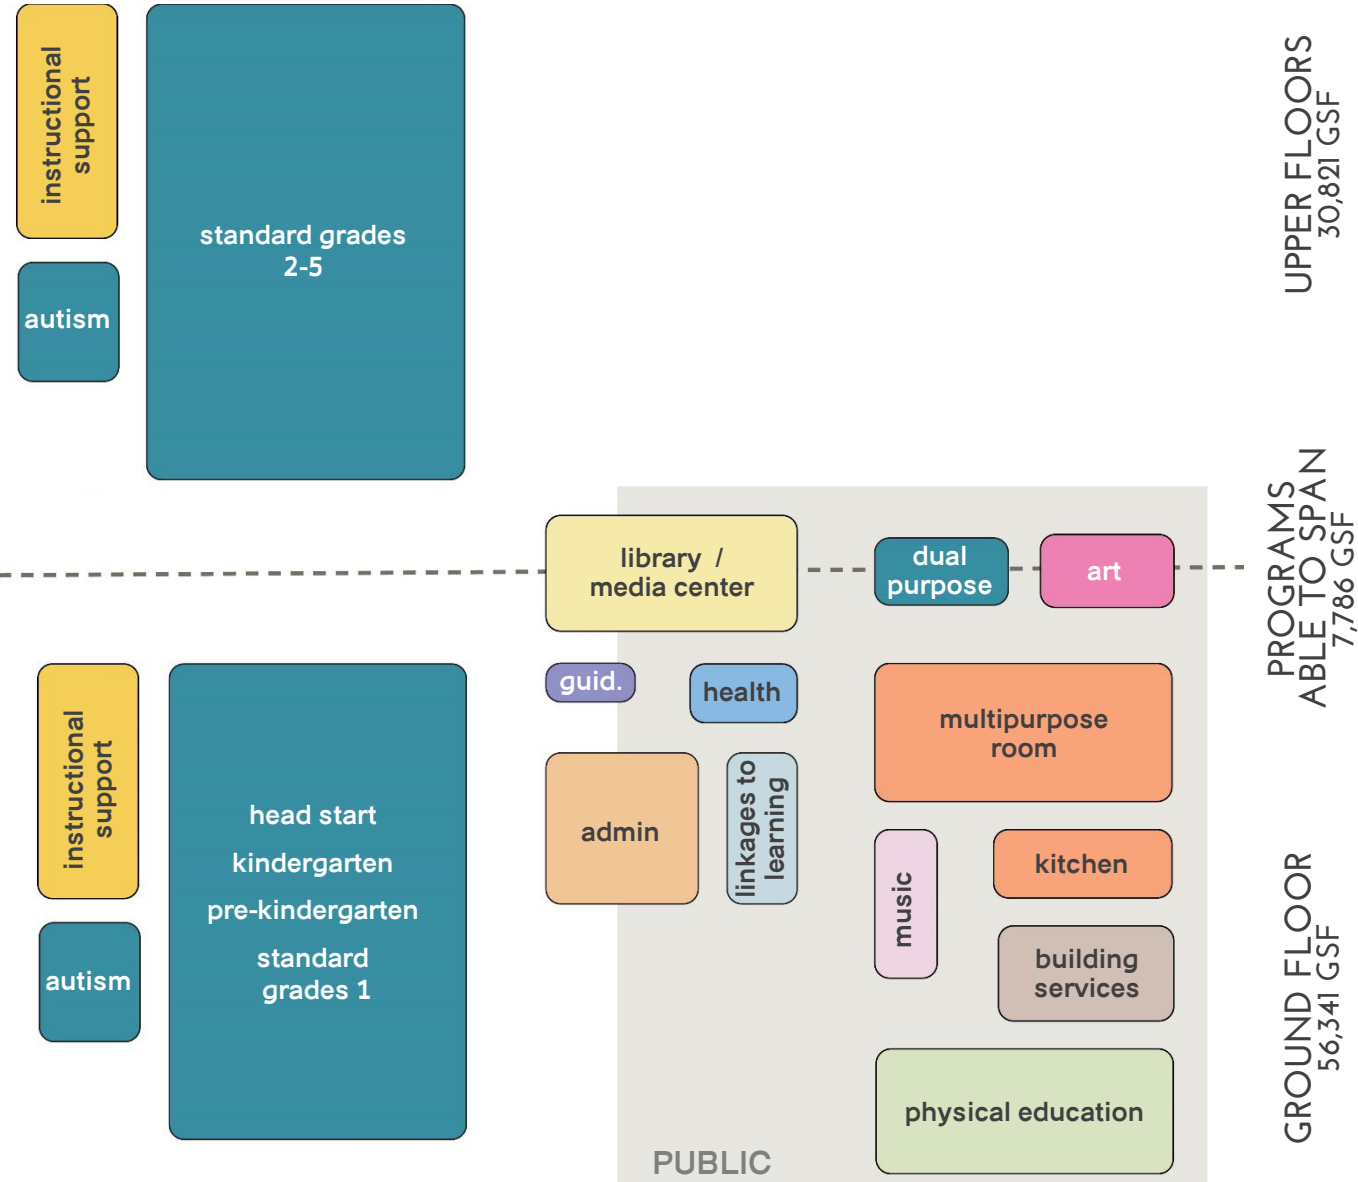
instructional support

autism

standard grades 2-5

UPPER FLOORS
30,821 GSF

library / media center

dual purpose

art

PROGRAMS ABLE TO SPAN
7,786 GSF

guid.

health

multipurpose room

instructional support

head start

kindergarten

pre-kindergarten

standard grades 1

admin

linkages to learning

music

kitchen

building services

autism

physical education

GROUND FLOOR
56,341 GSF

PUBLIC